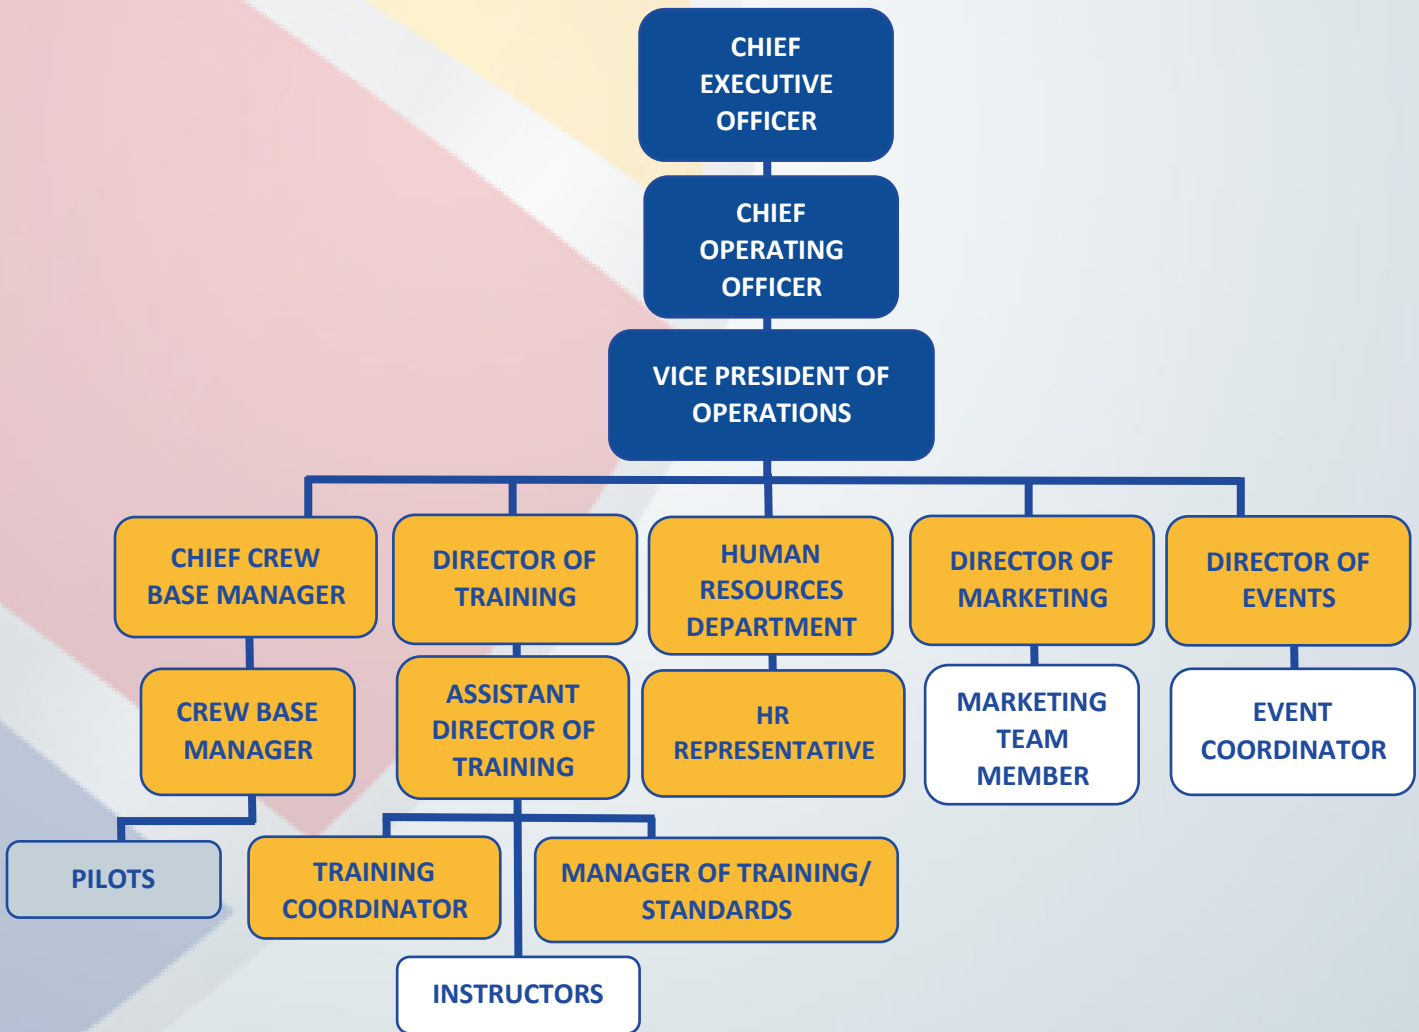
CHIEF EXECUTIVE OFFICER

CHIEF OPERATING OFFICER

VICE PRESIDENT OF OPERATIONS

CHIEF CREW BASE MANAGER

DIRECTOR OF TRAINING

HUMAN RESOURCES DEPARTMENT

DIRECTOR OF MARKETING

DIRECTOR OF EVENTS

CREW BASE MANAGER

ASSISTANT DIRECTOR OF TRAINING

HR REPRESENTATIVE

MARKETING TEAM MEMBER

EVENT COORDINATOR

PILOTS

TRAINING COORDINATOR

MANAGER OF TRAINING/ STANDARDS

INSTRUCTORS